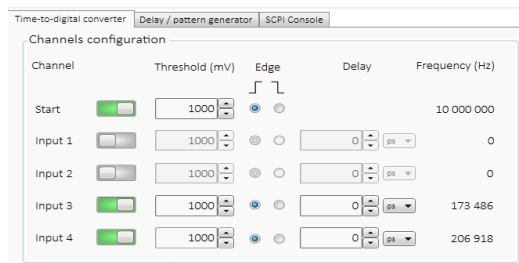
Time-to-digital converter | Delay / pattern generator | SCPI Console

Channels configuration

| Channel | | Threshold (mV) | Edge | Delay | | Frequency (Hz) |
|---|---|---|---|---|---|---|
| Start | | 1000 | | | | 10 000 000 |
| Input 1 | | 1000 | | 0 | ps | 0 |
| Input 2 | | 1000 | | 0 | ps | 0 |
| Input 3 | | 1000 | | 0 | ps | 173 486 |
| Input 4 | | 1000 | | 0 | ps | 206 918 |